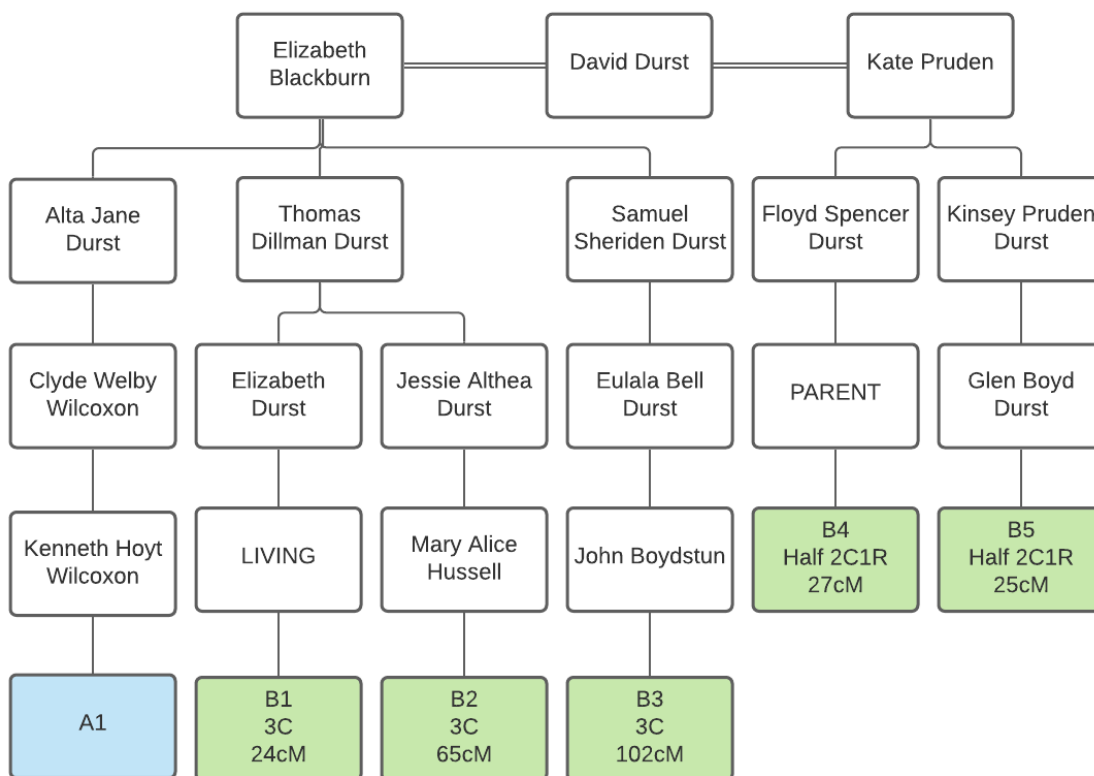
Elizabeth Blackburn

David Durst

Kate Pruden

Alta Jane Durst

Thomas Dillman Durst

Samuel Sheriden Durst

Floyd Spencer Durst

Kinsey Pruden Durst

Clyde Welby Wilcoxon

Elizabeth Durst

Jessie Althea Durst

Eulala Bell Durst

PARENT

Glen Boyd Durst

Kenneth Hoyt Wilcoxon

LIVING

Mary Alice Hussell

John Boydstun

B4
Half 2C1R
27cM

B5
Half 2C1R
25cM

A1

B1
3C
24cM

B2
3C
65cM

B3
3C
102cM